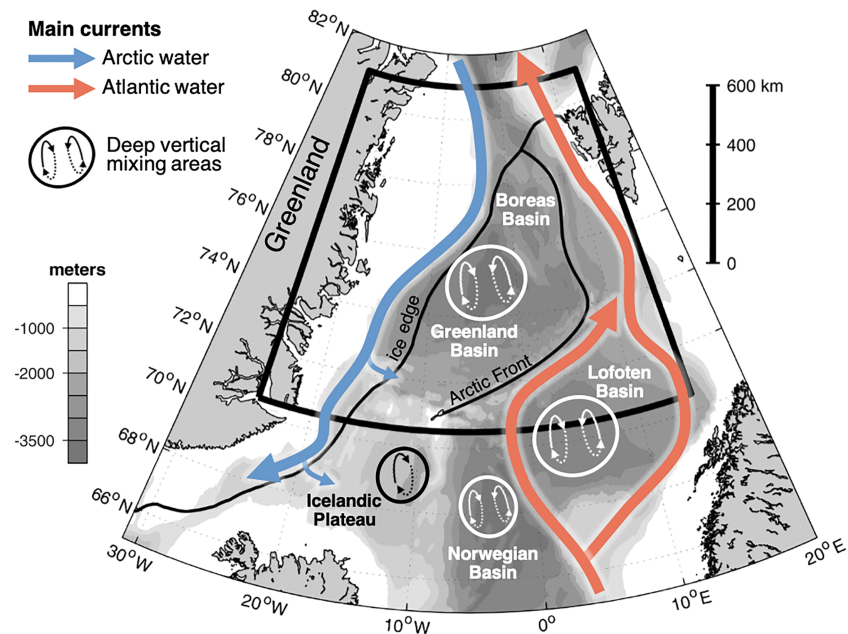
Main currents
Arctic water
Atlantic water
Deep vertical mixing areas

meters
-1000
-2000
-3500

600 km
400
200
0

82°N
80°N
78°N
76°N
74°N
72°N
70°N
68°N
66°N

Greenland
ice edge
Boreas Basin
Greenland Basin
Arctic Front
Lofoten Basin
Icelandic Plateau
Norwegian Basin

30°W
20°W
10°W
0°
10°E
20°E